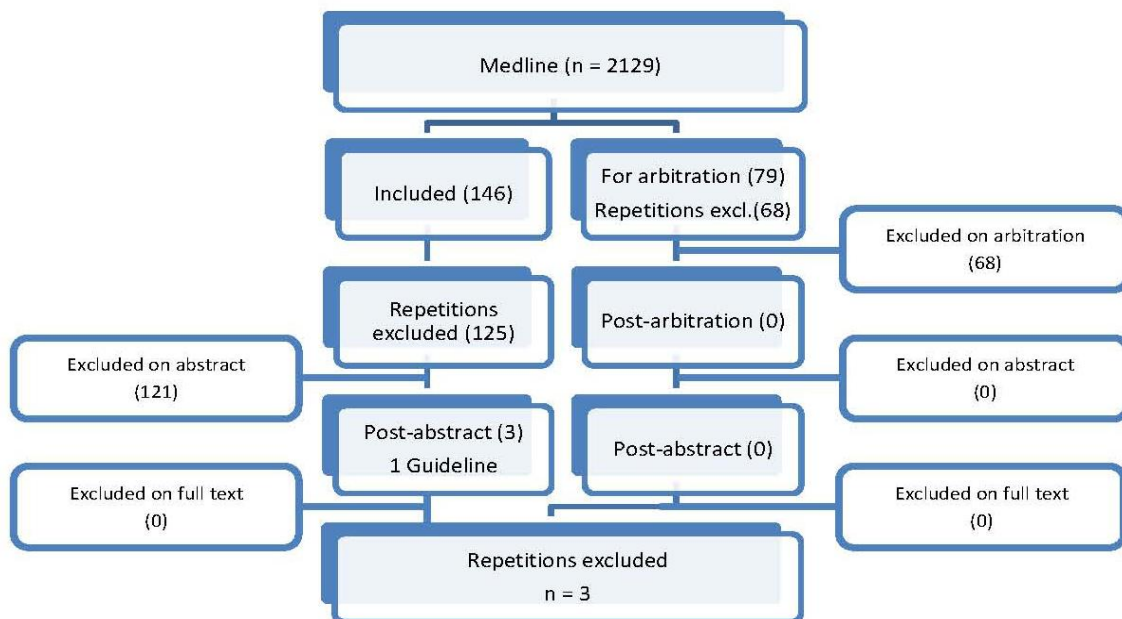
Medline (n = 2129)

Included (146)

For arbitration (79)
Repetitions excl.(68)

Excluded on arbitration
(68)

Repetitions
excluded (125)

Post-arbitration (0)

Excluded on abstract
(121)

Excluded on abstract
(0)

Post-abstract (3)
1 Guideline

Post-abstract (0)

Excluded on full text
(0)

Excluded on full text
(0)

Repetitions excluded
n = 3